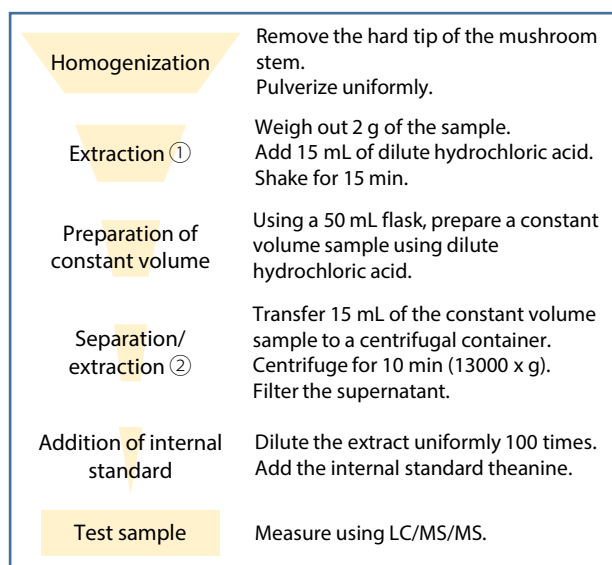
Homogenization

Remove the hard tip of the mushroom stem.
Pulverize uniformly.

Extraction ①

Weigh out 2 g of the sample.
Add 15 mL of dilute hydrochloric acid.
Shake for 15 min.

Preparation of constant volume

Using a 50 mL flask, prepare a constant volume sample using dilute hydrochloric acid.

Separation/ extraction ②

Transfer 15 mL of the constant volume sample to a centrifugal container.
Centrifuge for 10 min (13000 x g).
Filter the supernatant.

Addition of internal standard

Dilute the extract uniformly 100 times.
Add the internal standard theanine.

Test sample

Measure using LC/MS/MS.